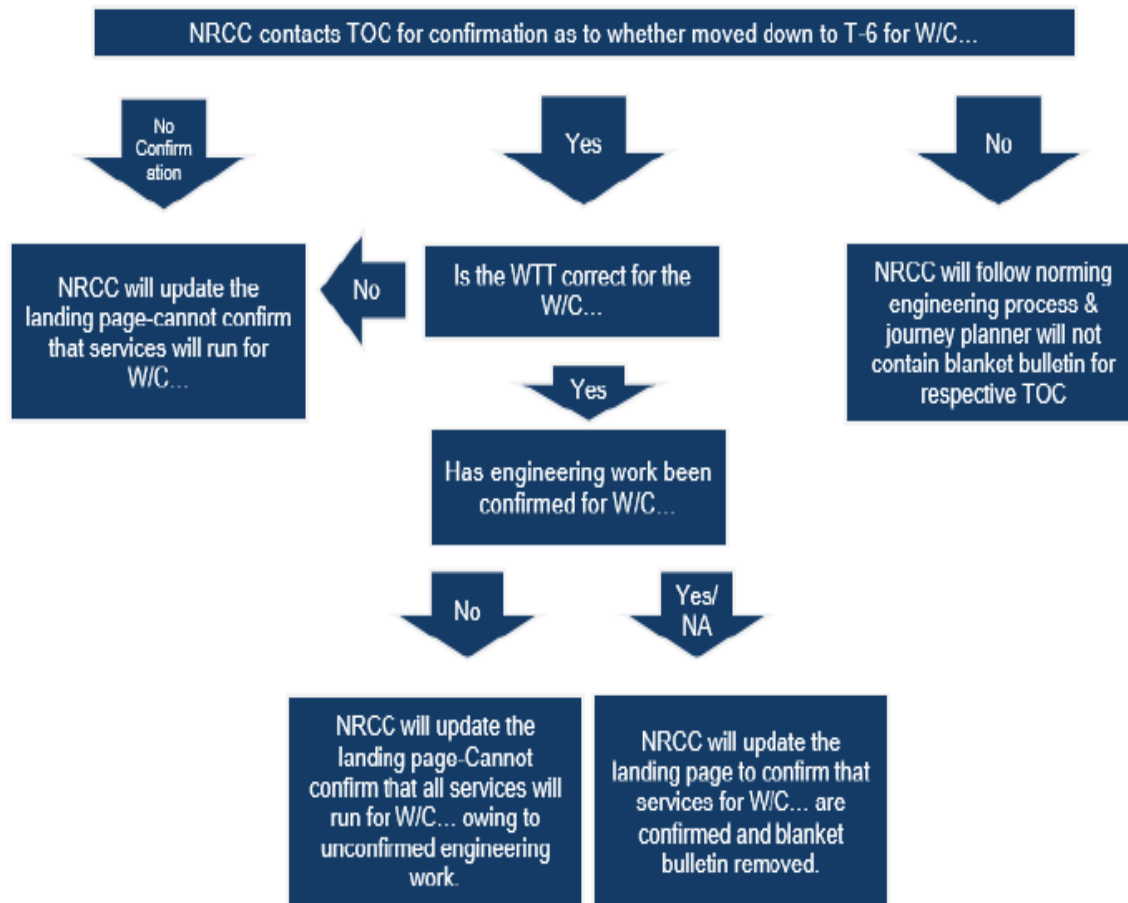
NRCC contacts TOC for confirmation as to whether moved down to T-6 for W/C...

No Confirm ation

Yes

No

NRCC will update the landing page-cannot confirm that services will run for W/C...

No

Is the WTT correct for the W/C...

NRCC will follow norming engineering process & journey planner will not contain blanket bulletin for respective TOC

Yes

Has engineering work been confirmed for W/C...

No

Yes/ NA

NRCC will update the landing page-Cannot confirm that all services will run for W/C... owing to unconfirmed engineering work.

NRCC will update the landing page to confirm that services for W/C... are confirmed and blanket bulletin removed.